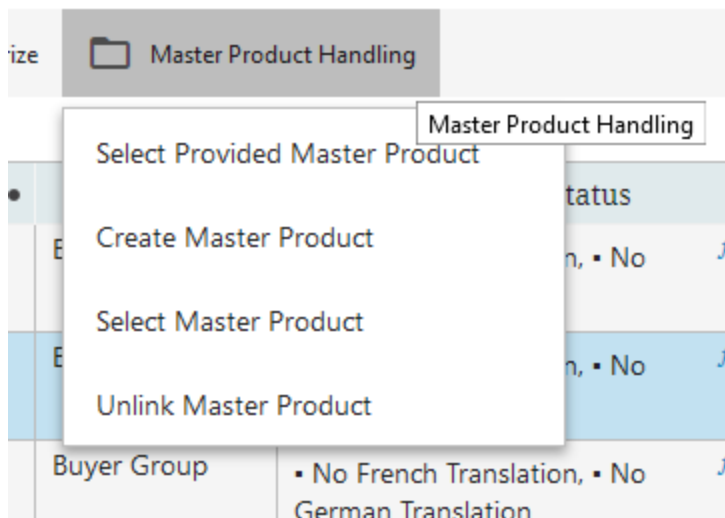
rize

Master Product Handling

Master Product Handling

Select Provided Master Product

Create Master Product

Select Master Product

Unlink Master Product

tatus

E

n, • No

E

n, • No

Buyer Group

• No French Translation, • No German Translation